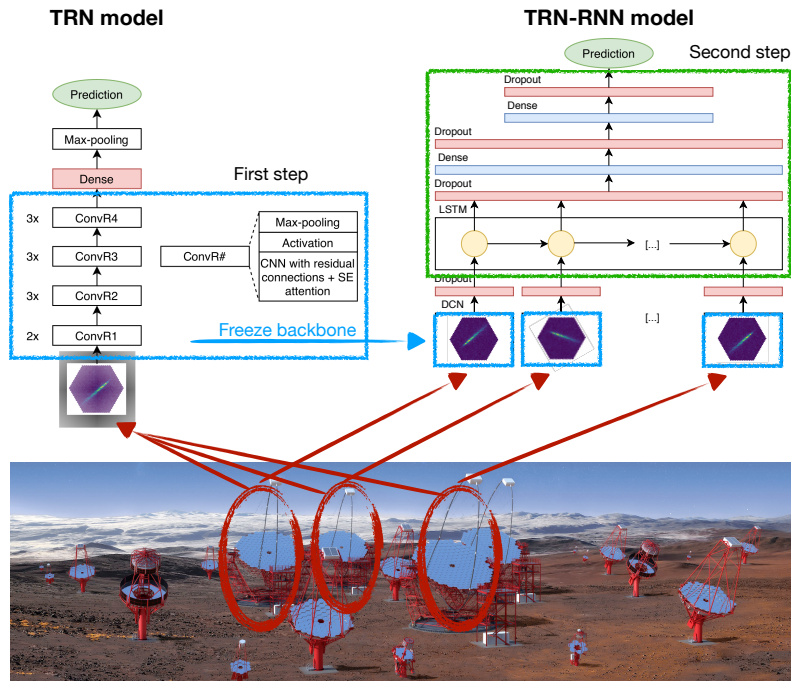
TRN model

Prediction

Max-pooling

Dense

First step

3x ConvR4

3x ConvR3

ConvR#

Max-pooling

Activation

CNN with residual connections + SE attention

3x ConvR2

2x ConvR1

Freeze backbone

TRN-RNN model

Prediction

Second step

Dropout

Dense

Dropout

Dense

Dropout

LSTM

[...]

Dropout

DCN

[...]